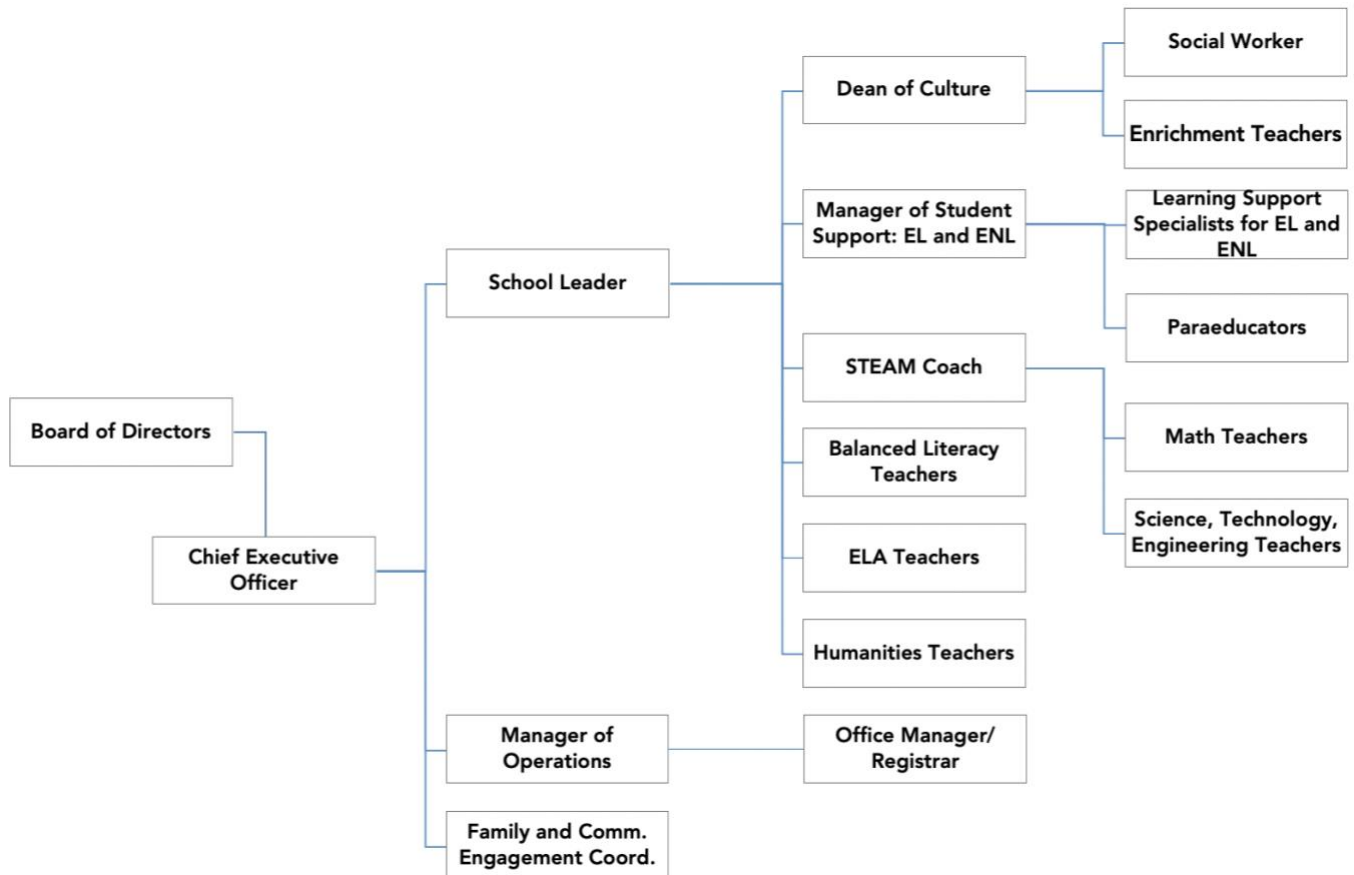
Board of Directors

Chief Executive Officer

School Leader

Dean of Culture

Social Worker

Enrichment Teachers

Manager of Student Support: EL and ENL

Learning Support Specialists for EL and ENL

Paraeducators

STEAM Coach

Math Teachers

Science, Technology, Engineering Teachers

Balanced Literacy Teachers

ELA Teachers

Humanities Teachers

Manager of Operations

Office Manager/ Registrar

Family and Comm. Engagement Coord.